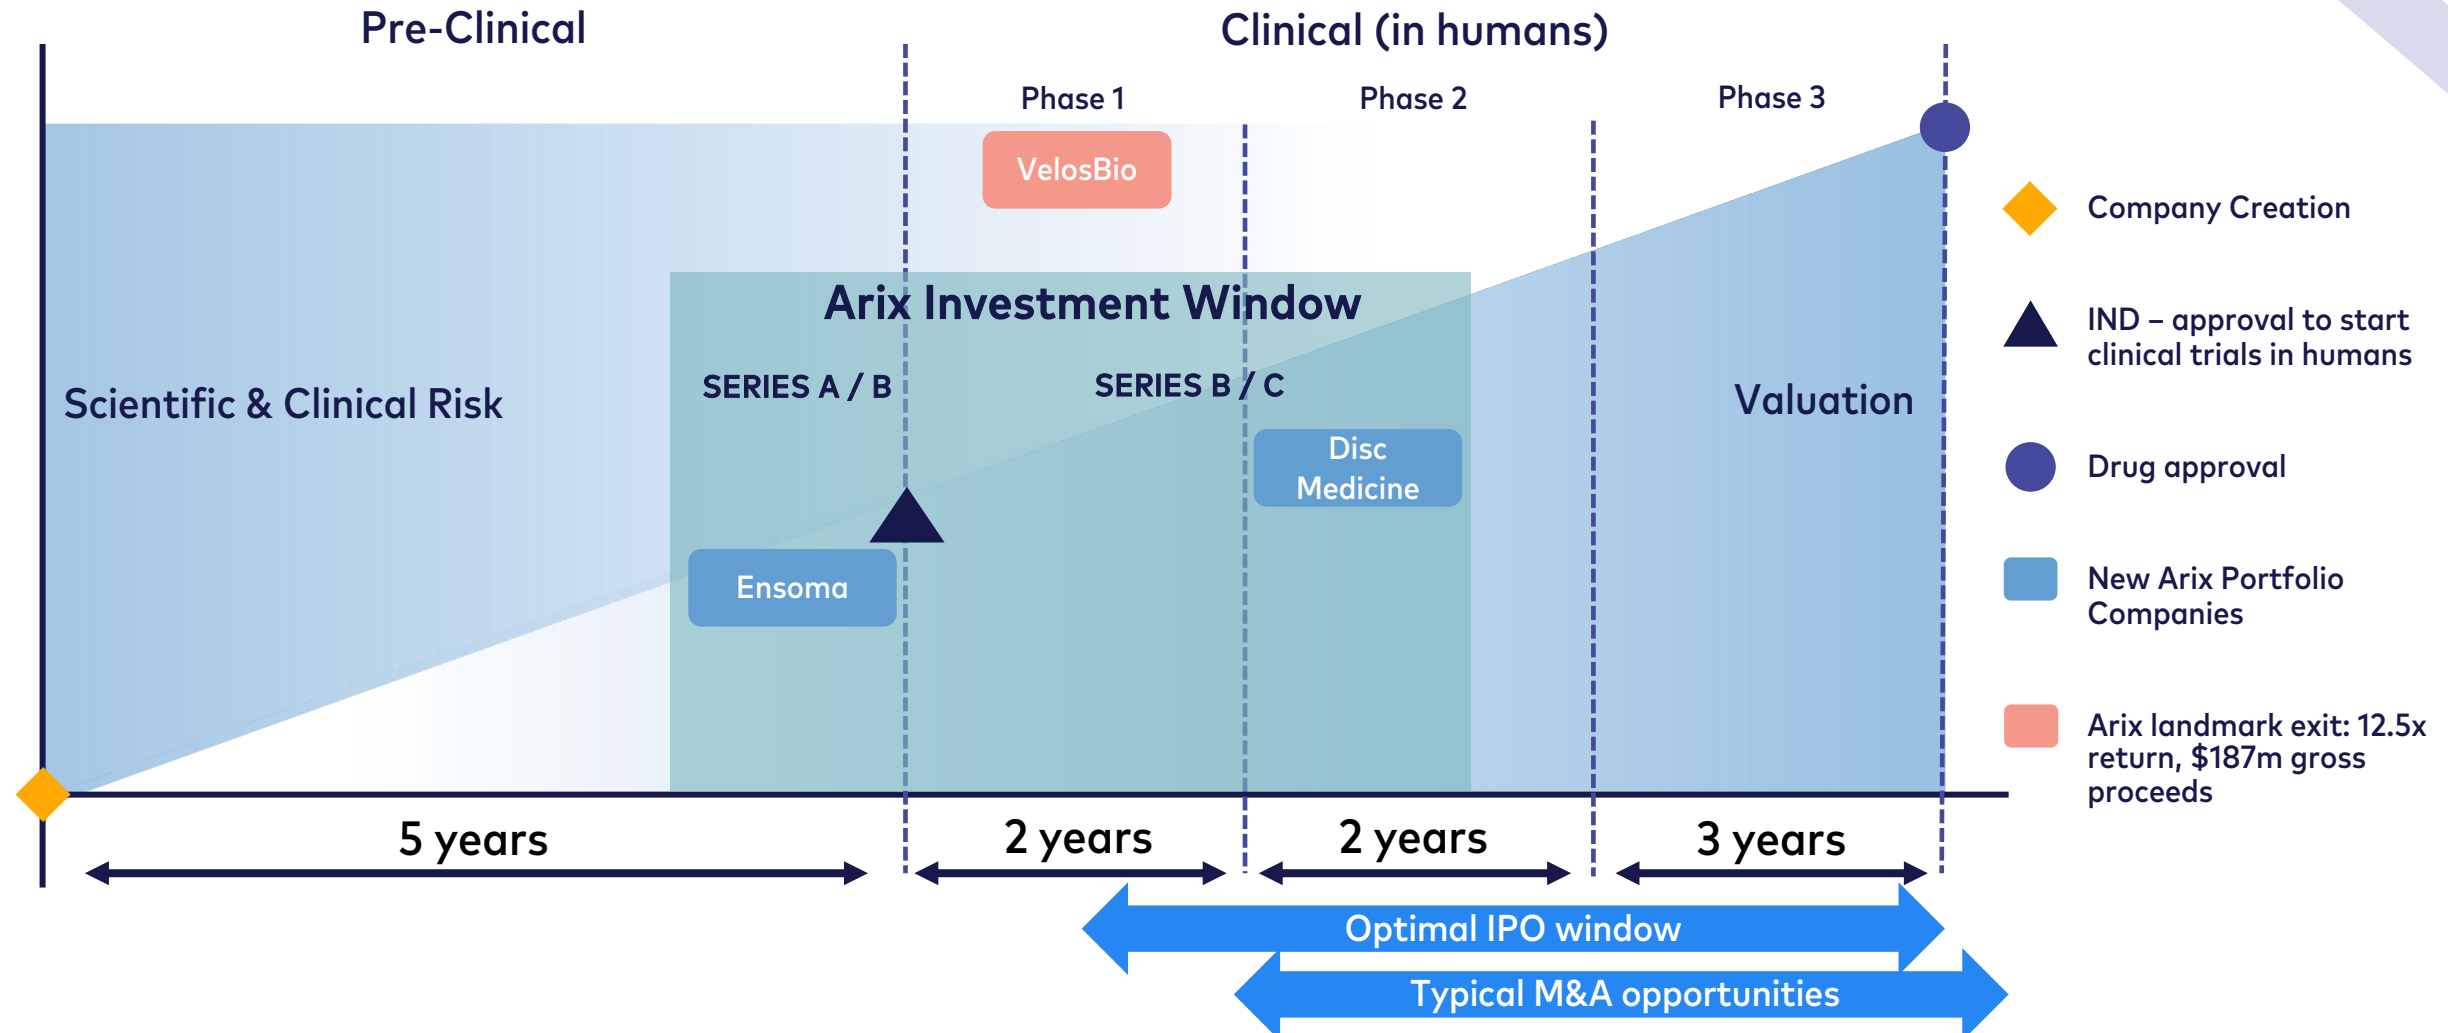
Pre-Clinical

Clinical (in humans)

Phase 1

Phase 2

Phase 3

VelosBio

Arix Investment Window

SERIES A / B

SERIES B / C

Scientific & Clinical Risk

Valuation

Disc Medicine

Ensoma

5 years

2 years

2 years

3 years

Optimal IPO window

Typical M&A opportunities

Company Creation

IND – approval to start clinical trials in humans

Drug approval

New Arix Portfolio Companies

Arix landmark exit: 12.5x return, $187m gross proceeds